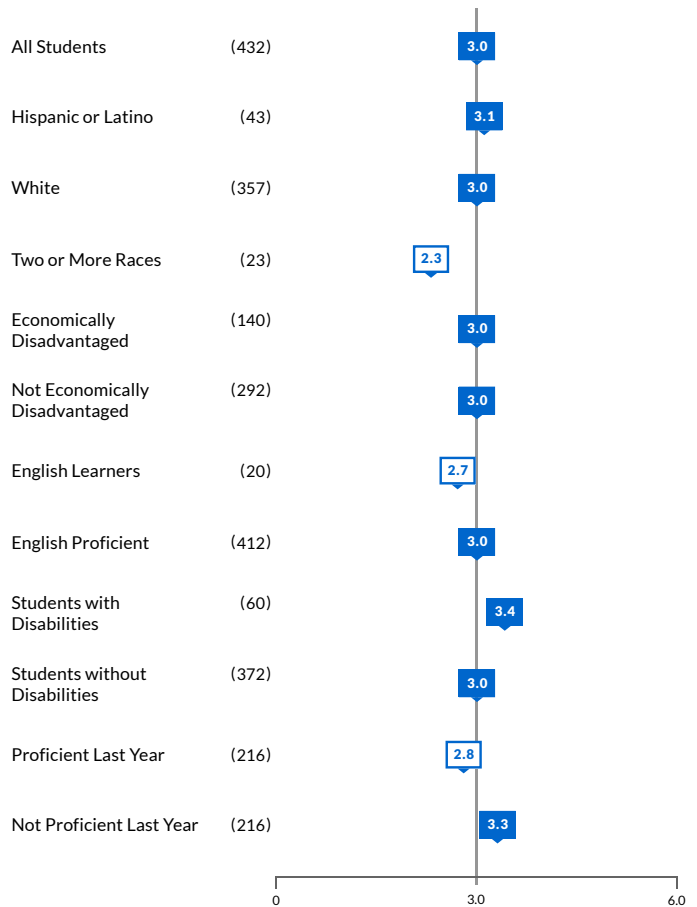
| | | |
|---|---|---|
| All Students | (432) | 3.0 |
| Hispanic or Latino | (43) | 3.1 |
| White | (357) | 3.0 |
| Two or More Races | (23) | 2.3 |
| Economically Disadvantaged | (140) | 3.0 |
| Not Economically Disadvantaged | (292) | 3.0 |
| English Learners | (20) | 2.7 |
| English Proficient | (412) | 3.0 |
| Students with Disabilities | (60) | 3.4 |
| Students without Disabilities | (372) | 3.0 |
| Proficient Last Year | (216) | 2.8 |
| Not Proficient Last Year | (216) | 3.3 |

0
3.0
6.0